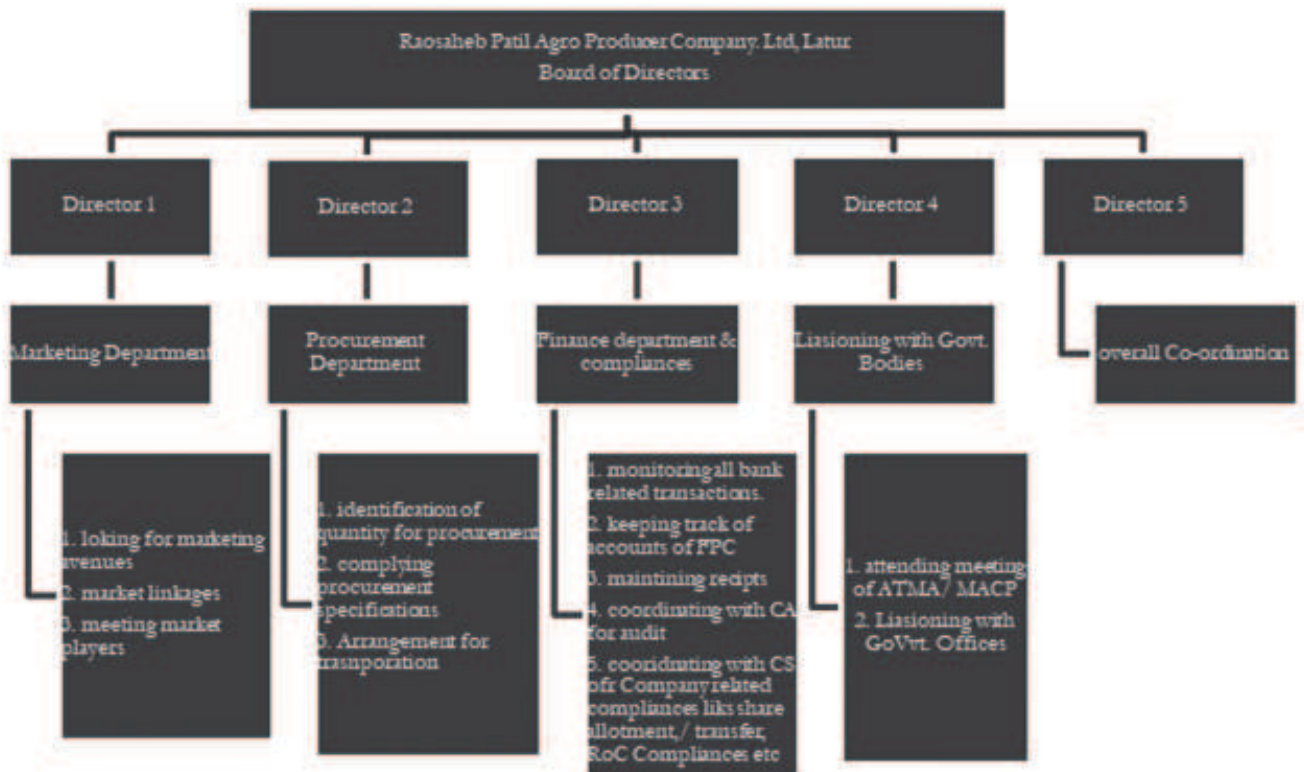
Raosaheb Patil Agro Producer Company. Ltd, Latur
Board of Directors

Director 1

Director 2

Director 3

Director 4

Director 5

Marketing Department

Procurement Department

Finance department & compliances

Liasioning with Govt. Bodies

overall Co-ordination

1. loking for marketing avenues
2. market linkages
3. meeting market players

1. identification of quantity for procurement
2. complying procurement specifications
3. Arrangement for transporation

1. monitoring all bank related transactions.
2. keeping track of accounts of FPC
3. maintining recipts
4. coordinating with CA for audit
5. cooridnating with CS ofr Company related compliances liks share allotment,/ transfer, RoC Compliances etc

1. attending meeting of ATMA/ MACP
2. Liasioning with GoVvt. Offices